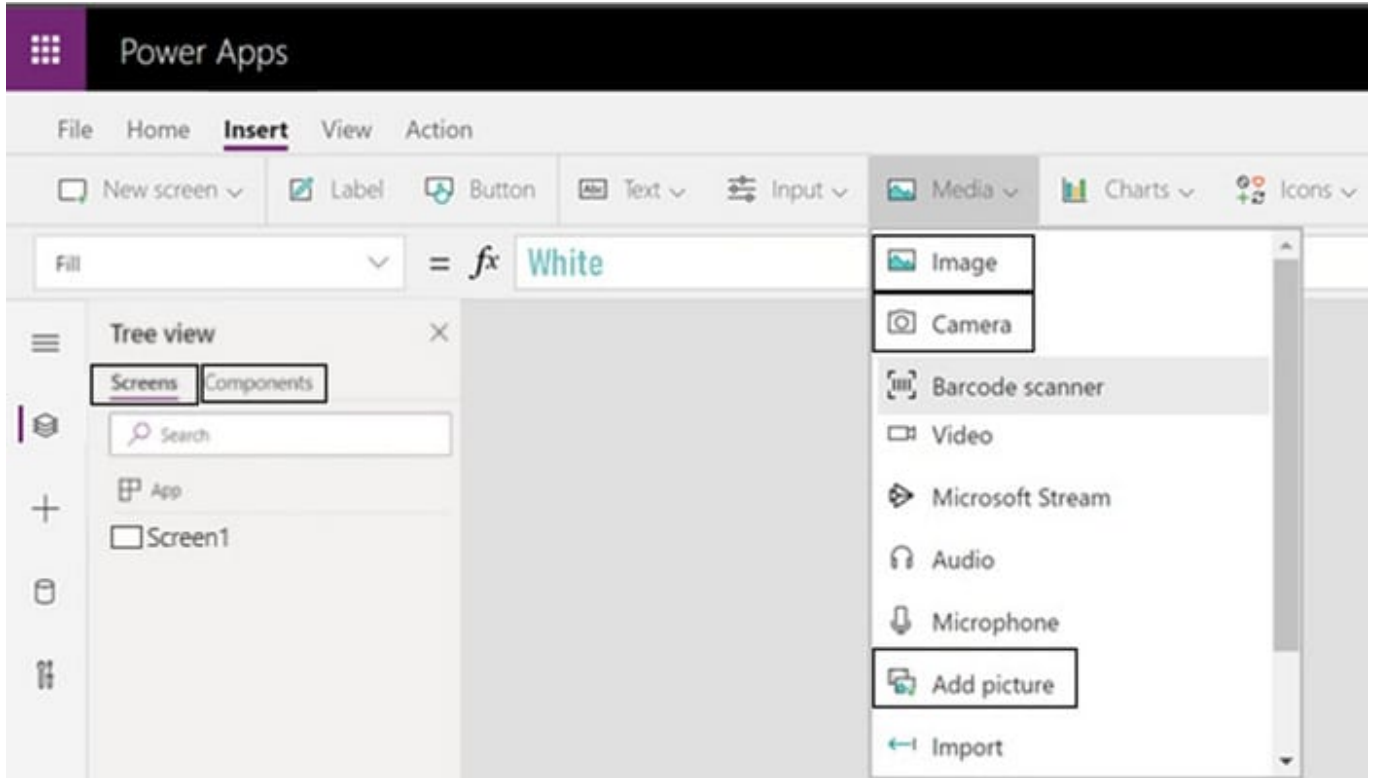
Power Apps

File Home Insert View Action

New screen Label Button Text Input Media Charts Icons

Fill = $fx$ White

Image
Camera
Barcode scanner
Video
Microsoft Stream
Audio
Microphone
Add picture
Import

Tree view
Screens Components
Search
App
Screen1